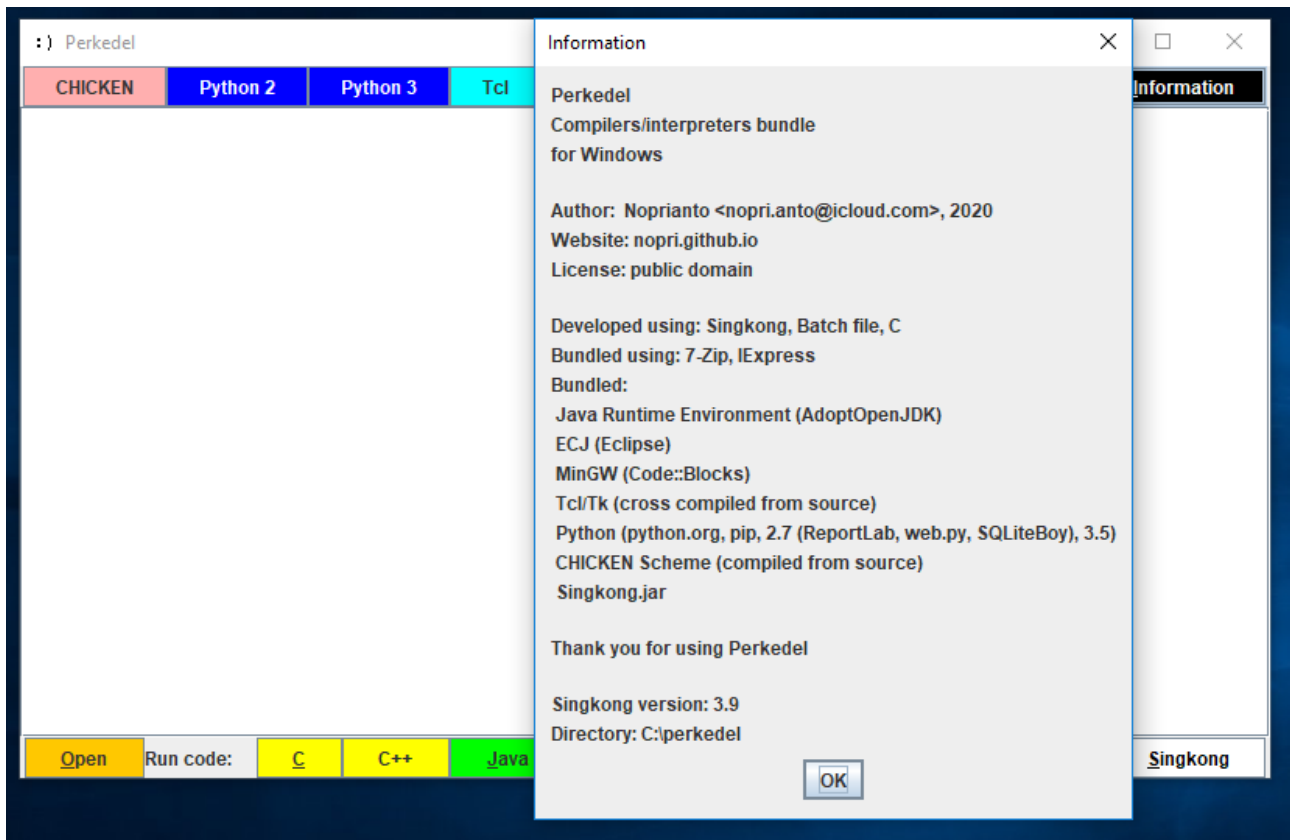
:) Perkedel

CHICKEN | Python 2 | Python 3 | Tcl | Information

Information

Perkedel
Compilers/interpreters bundle
for Windows

Author: Noprianto <nopri.anto@icloud.com>, 2020
Website: nopri.github.io
License: public domain

Developed using: Singkong, Batch file, C
Bundled using: 7-Zip, IExpress
Bundled:
Java Runtime Environment (AdoptOpenJDK)
ECJ (Eclipse)
MinGW (Code::Blocks)
Tcl/Tk (cross compiled from source)
Python (python.org, pip, 2.7 (ReportLab, web.py, SQLiteBoy), 3.5)
CHICKEN Scheme (compiled from source)
Singkong.jar

Thank you for using Perkedel

Singkong version: 3.9
Directory: C:\perkedel

OK

Open | Run code: | C | C++ | Java | Singkong